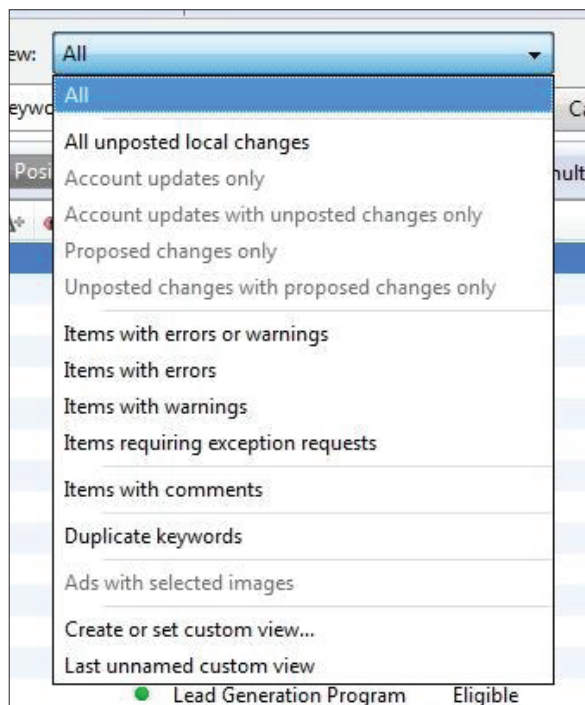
ew: All

eywo

Ca

Posi

ult

All

All unposted local changes

Account updates only

Account updates with unposted changes only

Proposed changes only

Unposted changes with proposed changes only

Items with errors or warnings

Items with errors

Items with warnings

Items requiring exception requests

Items with comments

Duplicate keywords

Ads with selected images

Create or set custom view...

Last unnamed custom view

Lead Generation Program Eligible